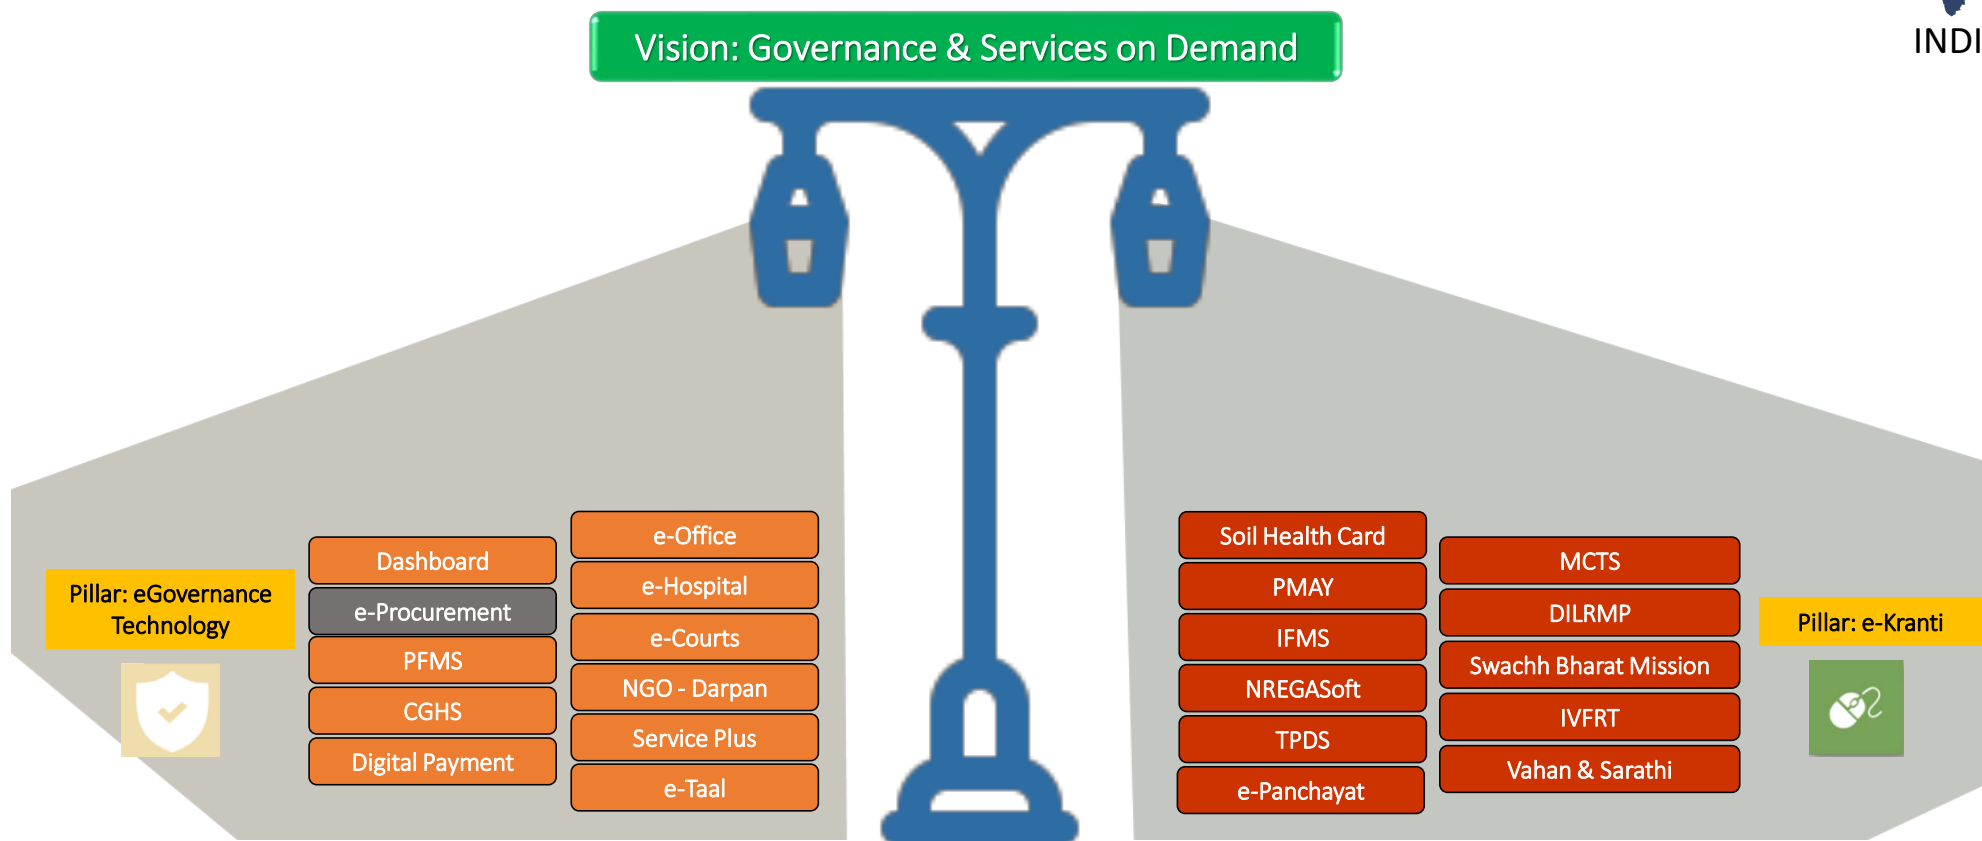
Vision: Governance & Services on Demand

INDI

Pillar: eGovernance Technology

Dashboard
e-Procurement
PFMS
CGHS
Digital Payment

e-Office
e-Hospital
e-Courts
NGO - Darpan
Service Plus
e-Taal

Soil Health Card
PMAY
IFMS
NREGASoft
TPDS
e-Panchayat

MCTS
DILRMP
Swachh Bharat Mission
IVFRT
Vahan & Sarathi

Pillar: e-Kranti